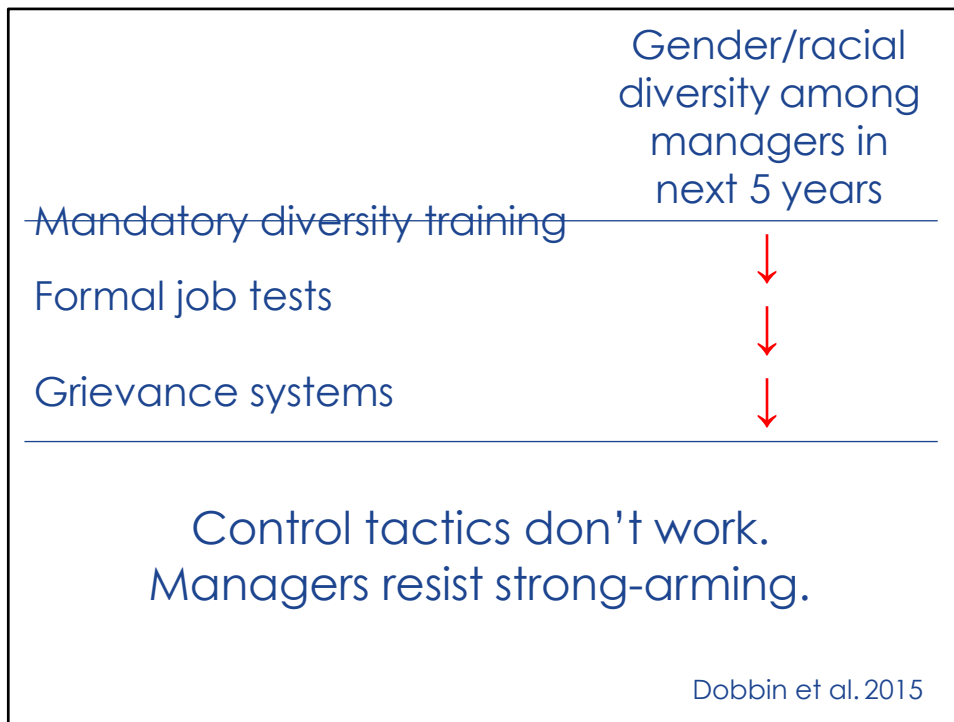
Gender/racial diversity among managers in next 5 years

Mandatory diversity training ↓

Formal job tests ↓

Grievance systems ↓

Control tactics don't work.
Managers resist strong-arming.

Dobbin et al. 2015